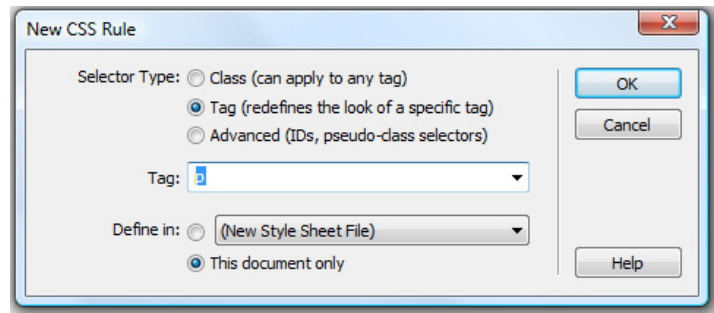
New CSS Rule

Selector Type: Class (can apply to any tag)
Tag (redefines the look of a specific tag)
Advanced (IDs, pseudo-class selectors)

Tag: p

Define in: (New Style Sheet File)
This document only

OK
Cancel
Help